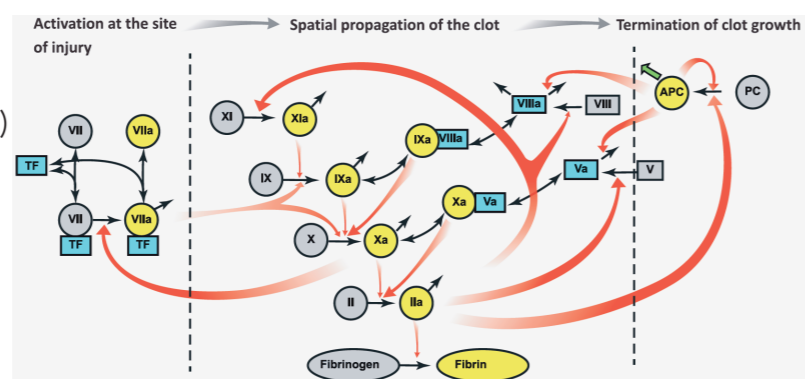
Activation at the site of injury

Spatial propagation of the clot

Termination of clot growth

)

VII

VIIa

TF

VII

TF

VIIa

TF

XI

XIa

IX

IXa

IXa

VIIIa

VIIIa

VIII

X

Xa

Xa

Va

Va

V

APC

PC

II

IIa

Fibrinogen

Fibrin